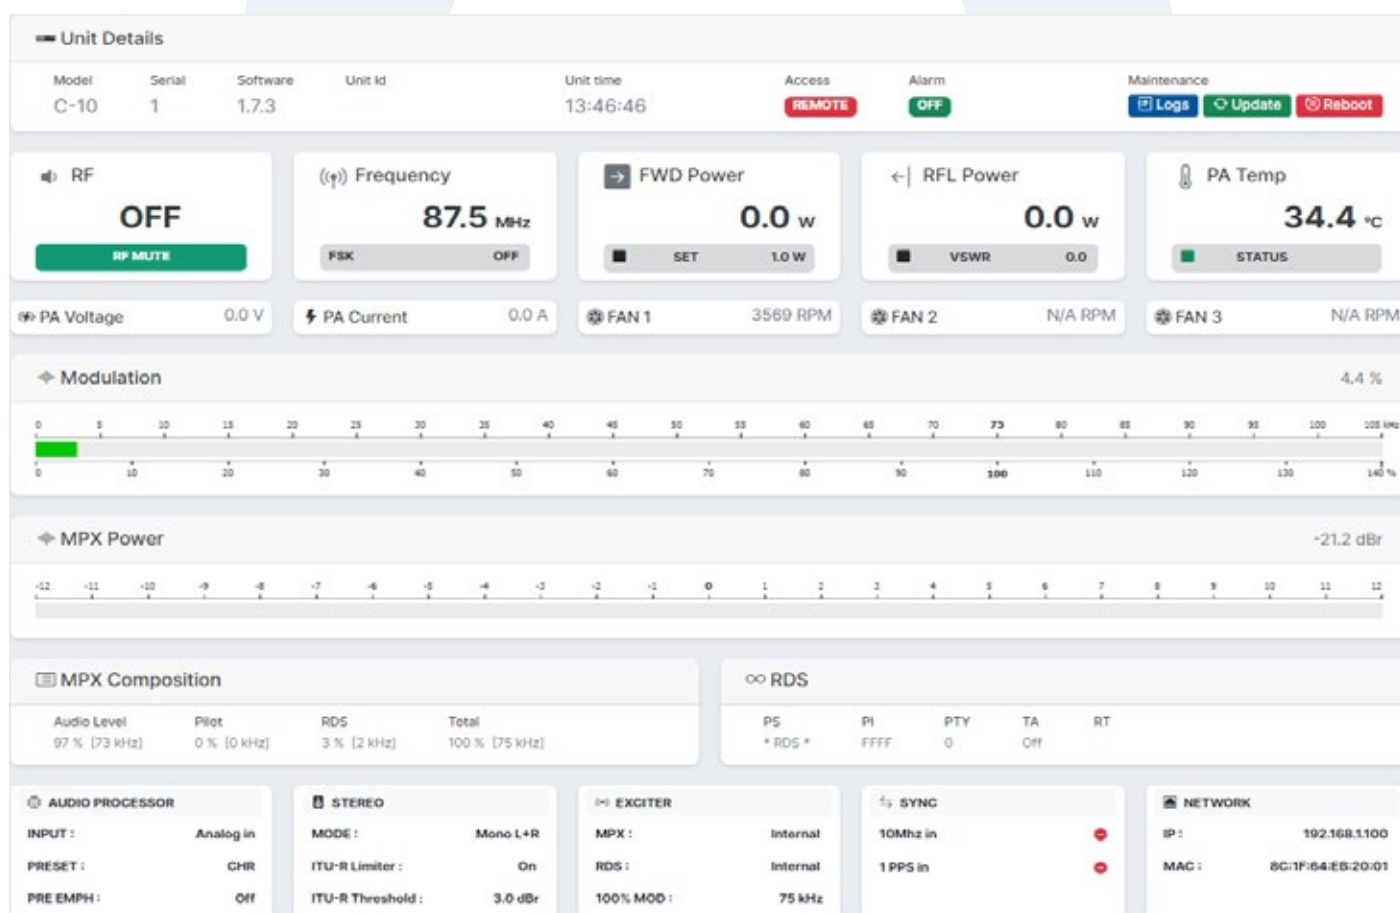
Unit Details

| Model | Serial | Software | Unit Id | Unit time | Access | Alarm | Maintenance |
|---|---|---|---|---|---|---|---|
| C-10 | 1 | 1.7.3 | | 13:46:46 | REMOTE | OFF | Logs Update Reboot |

RF
OFF
RF MUTE

Frequency
87.5 MHz
FSK OFF

FWD Power
0.0 W
SET 1.0 W

RFL Power
0.0 W
VSWR 0.0

PA Temp
34.4 °C
STATUS

PA Voltage 0.0 V
PA Current 0.0 A
FAN 1 3569 RPM
FAN 2 N/A RPM
FAN 3 N/A RPM

Modulation 4.4 %

0 5 10 15 20 25 30 35 40 45 50 55 60 65 70 75 80 85 90 95 100 105 kHz
0 10 20 30 40 50 60 70 80 90 100 110 120 130 140 %

MPX Power -21.2 dBr

-12 -11 -10 -9 -8 -7 -6 -5 -4 -3 -2 -1 0 1 2 3 4 5 6 7 8 9 10 11 12

MPX Composition

| Audio Level | Pilot | RDS | Total |
|---|---|---|---|
| 97 % (73 kHz) | 0 % (0 kHz) | 3 % (2 kHz) | 100 % (75 kHz) |

RDS

| PS | PI | PTY | TA | RT |
|---|---|---|---|---|
| * RDS * | FFFF | 0 | Off | |

AUDIO PROCESSOR
INPUT : Analog in
PRESET : CHR
PRE EMPH : Off

STEREO
MODE : Mono L+R
ITU-R Limiter : On
ITU-R Threshold : 3.0 dBr

EXCITER
MPX : Internal
RDS : Internal
100% MOD : 75 kHz

SYNC
10Mhz in
1 PPS in

NETWORK
IP : 192.168.1.100
MAC : 8C:1F:64:EB:20:01